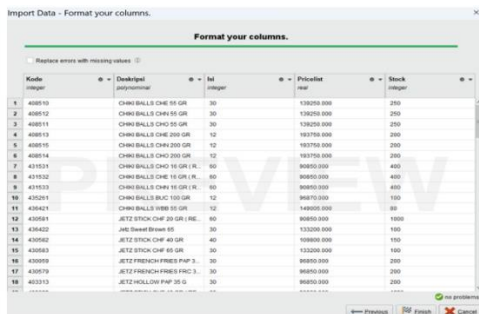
Import Data - Format your columns.

Format your columns.

Replace errors with missing values

| | Kode integer | Deskripsi polynominal | Isi integer | Pricelist real | Stock integer |
|---|---|---|---|---|---|
| 1 | 408510 | CHIKI BALLS CHE 55 GR | 30 | 139259.000 | 250 |
| 2 | 408512 | CHIKI BALLS CHN 55 GR | 30 | 139259.000 | 250 |
| 3 | 408511 | CHIKI BALLS CHO 55 GR | 30 | 139259.000 | 250 |
| 4 | 408613 | CHIKI BALLS CHE 200 GR | 12 | 193750.000 | 200 |
| 5 | 408515 | CHIKI BALLS CHN 200 GR | 12 | 193750.000 | 200 |
| 6 | 408514 | CHIKI BALLS CHO 200 GR | 12 | 193750.000 | 200 |
| 7 | 431531 | CHIKI BALLS CHO 16 GR ( R... | 60 | 90850.000 | 400 |
| 8 | 431532 | CHIKI BALLS CHE 16 GR ( R... | 60 | 90850.000 | 400 |
| 9 | 431533 | CHIKI BALLS CHN 16 GR ( R... | 60 | 90850.000 | 400 |
| 10 | 435261 | CHIKI BALLS BUC 100 GR | 12 | 96870.000 | 150 |
| 11 | 436421 | CHIKI BALLS WBB 55 GR | 12 | 149005.000 | 80 |
| 12 | 430581 | JETZ STICK CHF 20 GR ( RE... | 60 | 90850.000 | 1000 |
| 13 | 436422 | Jetz Sweet Brown 65 | 30 | 133200.000 | 100 |
| 14 | 430582 | JETZ STICK CHF 40 GR | 40 | 109800.000 | 150 |
| 15 | 430583 | JETZ STICK CHF 65 GR | 30 | 133200.000 | 100 |
| 16 | 430069 | JETZ FRENCH FRIES PAP 3... | 30 | 96850.000 | 200 |
| 17 | 430579 | JETZ FRENCH FRIES FRC 3... | 30 | 96850.000 | 200 |
| 18 | 403313 | JETZ HOLLOW PAP 35 G | 30 | 96850.000 | 200 |

PREVIEW

no problems

Previous Finish Cancel